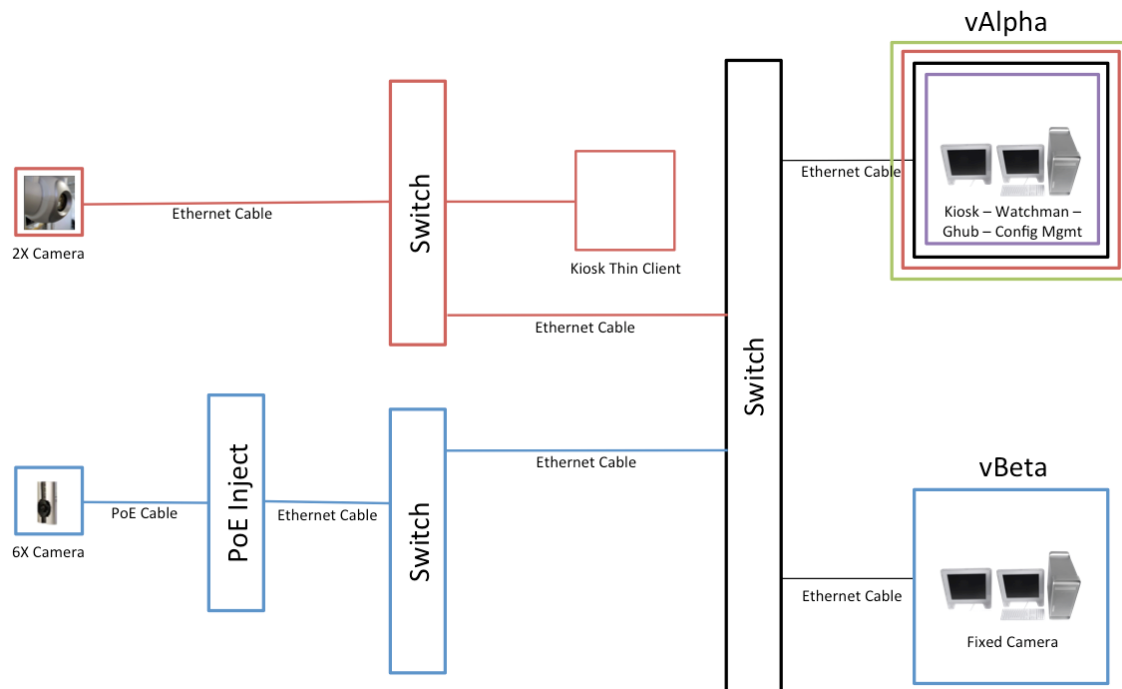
vAlpha

Ethernet Cable

Kiosk – Watchman – Ghub – Config Mgmt

2X Camera

Ethernet Cable

Switch

Kiosk Thin Client

Ethernet Cable

Switch

Ethernet Cable

6X Camera

PoE Cable

PoE Inject

Ethernet Cable

Switch

vBeta

Ethernet Cable

Fixed Camera